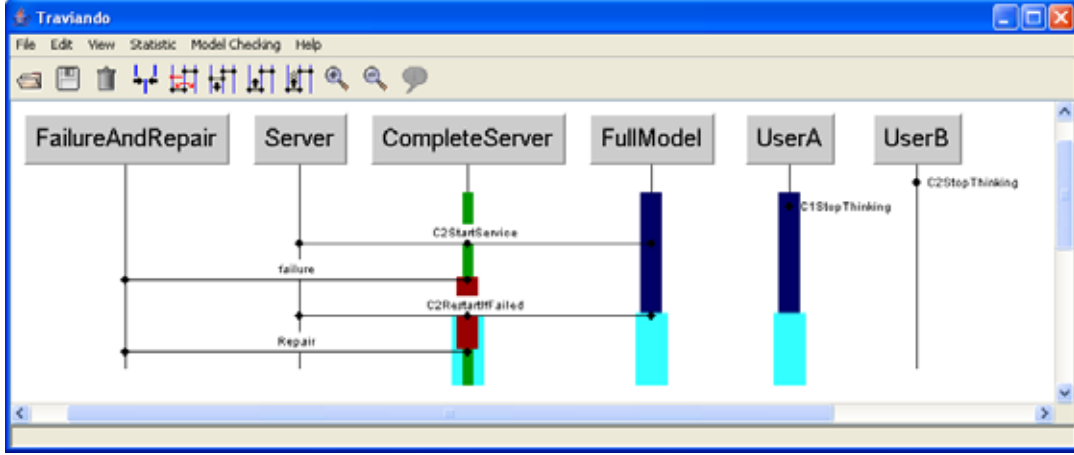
Traviando

File Edit View Statistic Model Checking Help

FailureAndRepair

Server

CompleteServer

FullModel

UserA

UserB

C2StopThinking

C1StopThinking

C2StartService

failure

C2RestartIfFailed

Repair